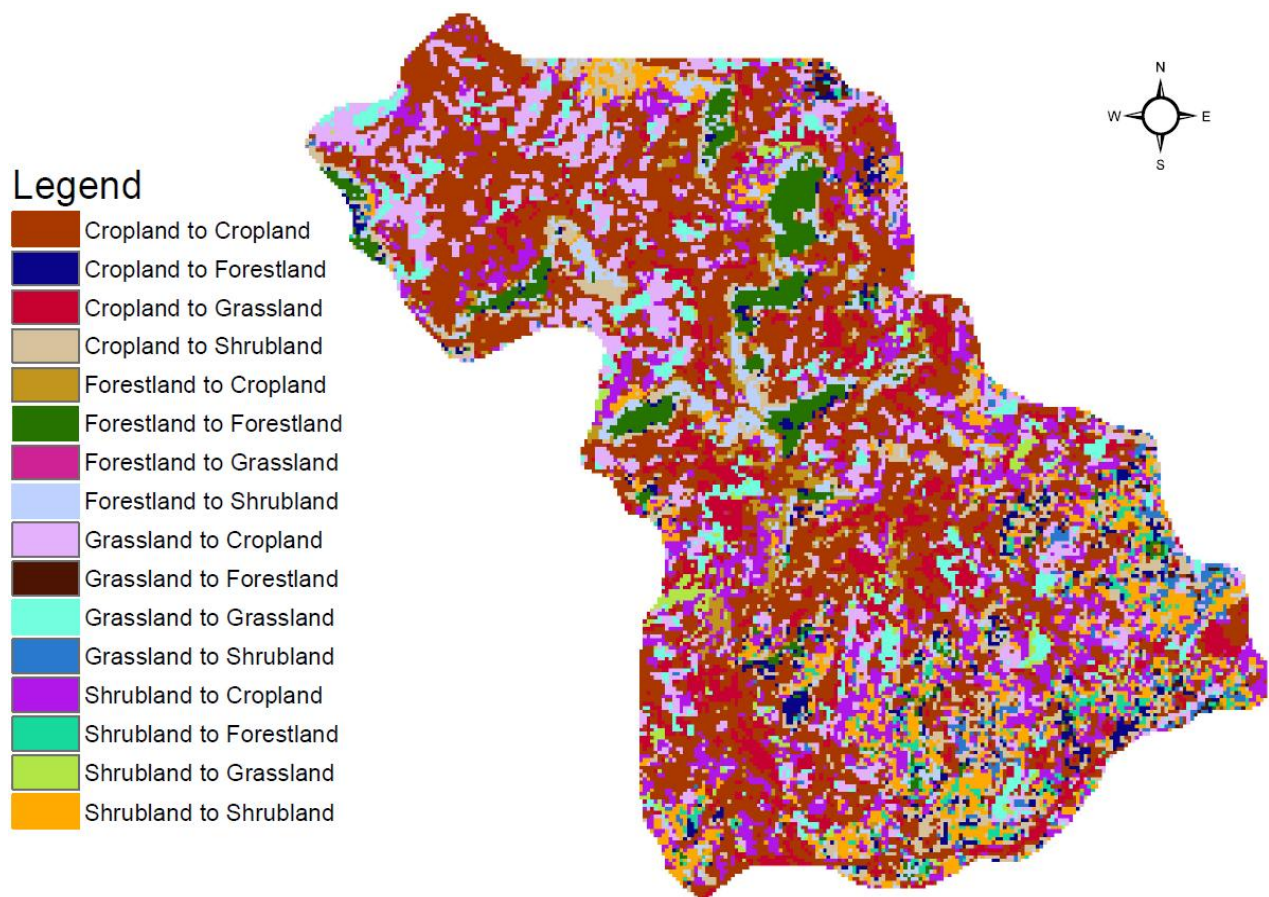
N
W
E
S

Legend
Cropland to Cropland
Cropland to Forestland
Cropland to Grassland
Cropland to Shrubland
Forestland to Cropland
Forestland to Forestland
Forestland to Grassland
Forestland to Shrubland
Grassland to Cropland
Grassland to Forestland
Grassland to Grassland
Grassland to Shrubland
Shrubland to Cropland
Shrubland to Forestland
Shrubland to Grassland
Shrubland to Shrubland